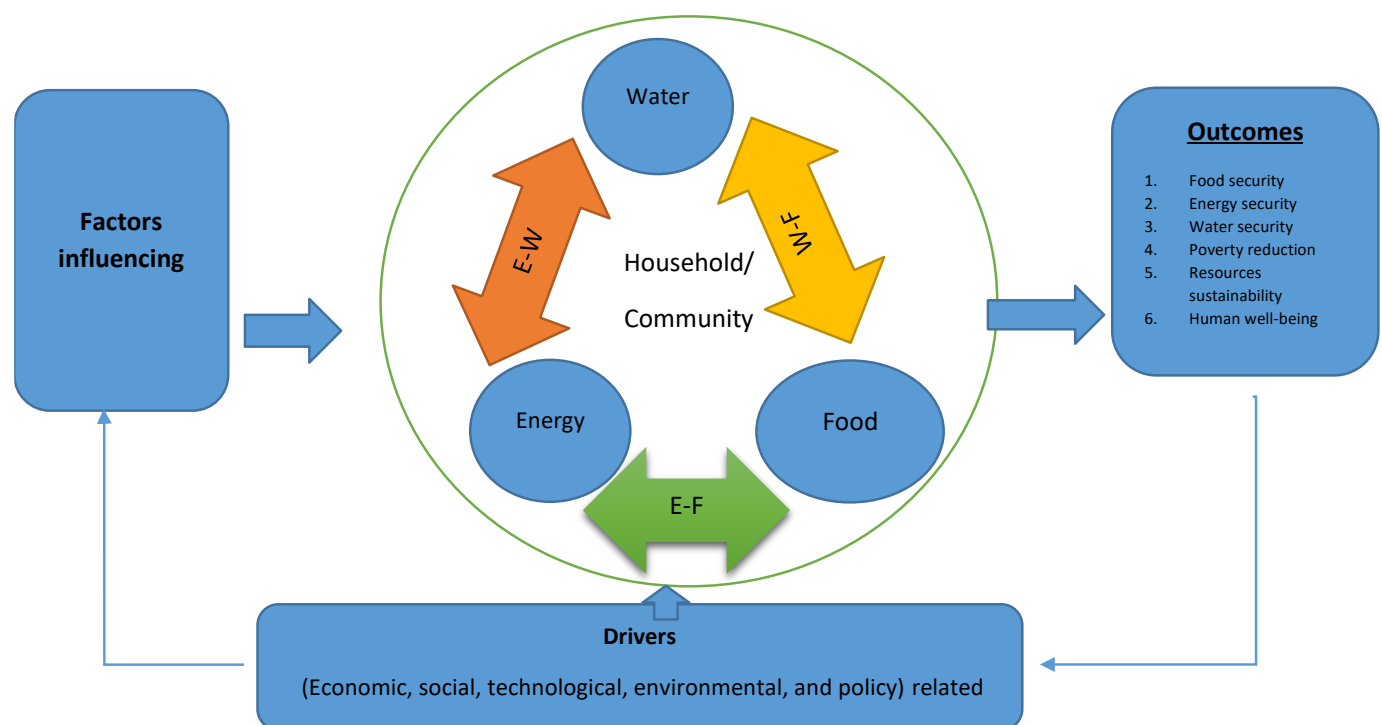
Factors influencing

Water

E-W

W-F

Household/

Community

Energy

Food

E-F

Outcomes

1. Food security
2. Energy security
3. Water security
4. Poverty reduction
5. Resources sustainability
6. Human well-being

Drivers

(Economic, social, technological, environmental, and policy) related